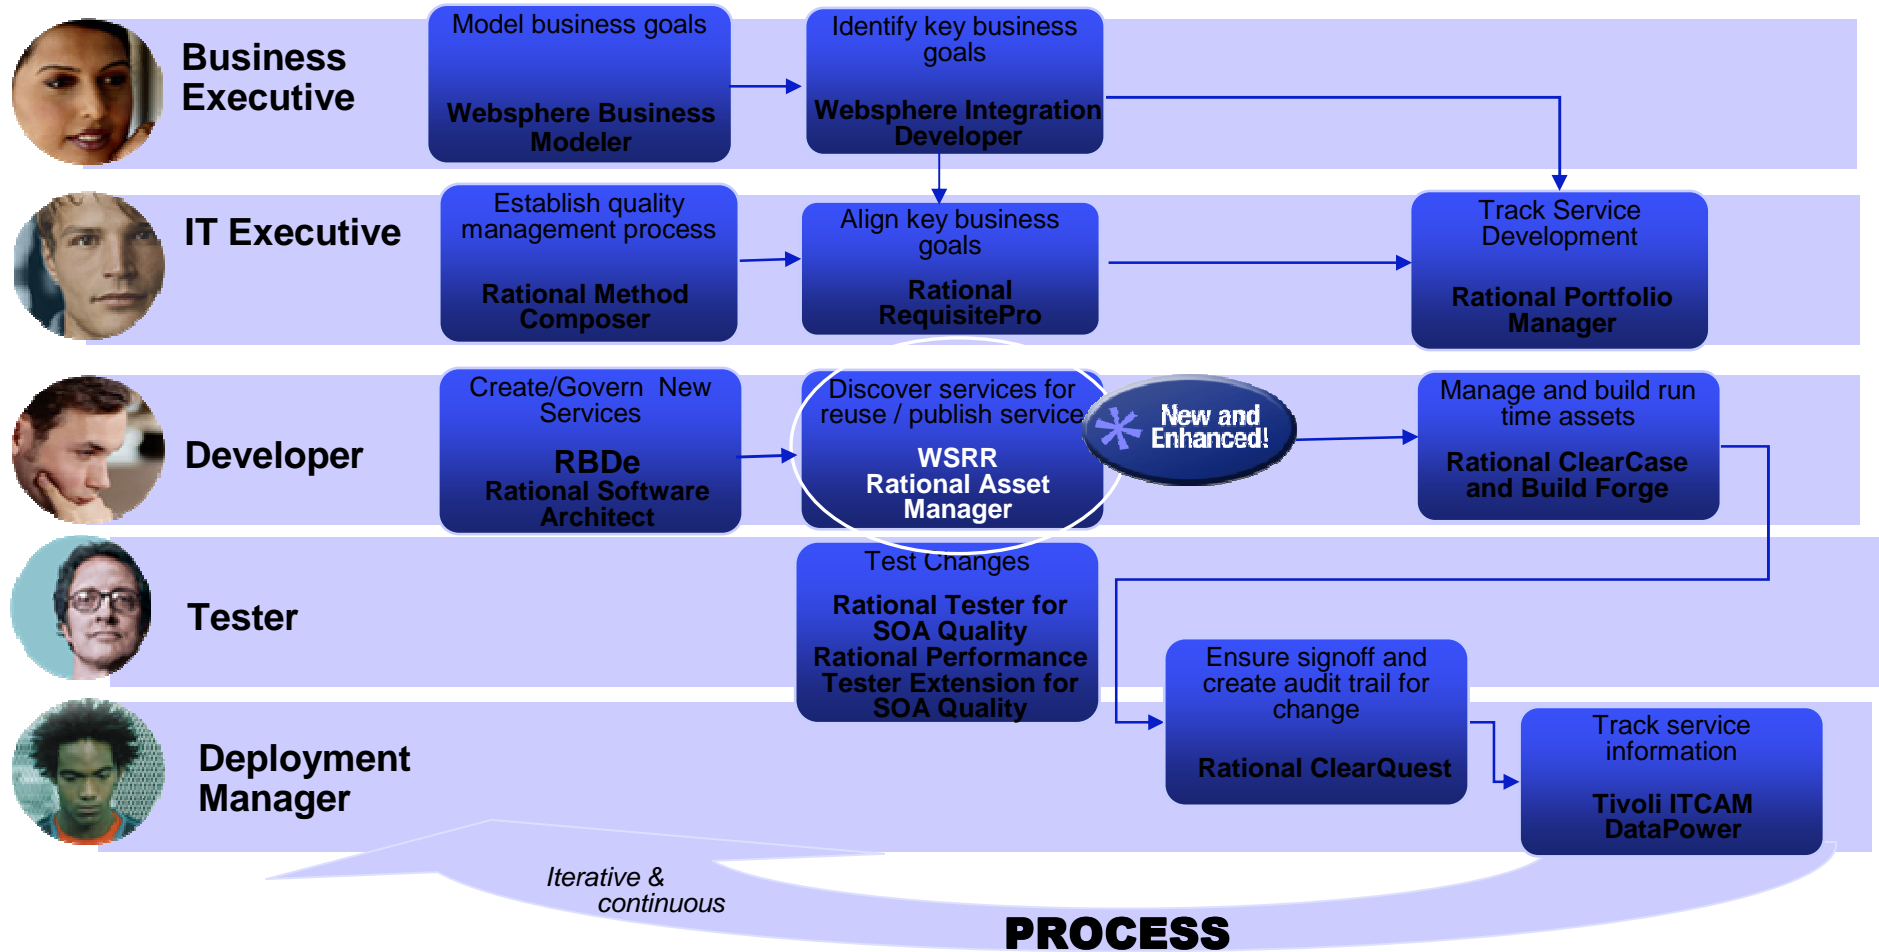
Business Executive

Model business goals

Websphere Business Modeler

Identify key business goals

Websphere Integration Developer

IT Executive

Establish quality management process

Rational Method Composer

Align key business goals

Rational RequisitePro

Track Service Development

Rational Portfolio Manager

Developer

Create/Govern New Services

RBDe

Rational Software Architect

Discover services for reuse / publish service

WSRR

Rational Asset Manager

New and Enhanced!

Manage and build run time assets

Rational ClearCase and Build Forge

Tester

Test Changes

Rational Tester for SOA Quality

Rational Performance Tester Extension for SOA Quality

Deployment Manager

Ensure signoff and create audit trail for change

Rational ClearQuest

Track service information

Tivoli ITCAM DataPower

Iterative & continuous

PROCESS